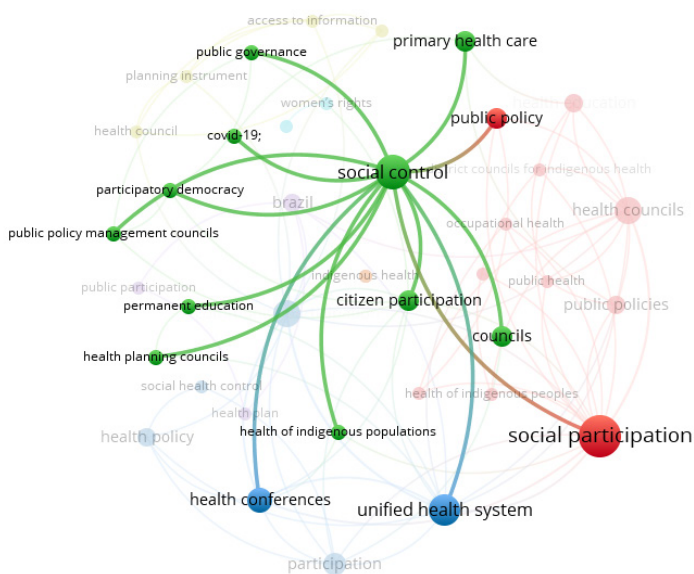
access to information
public governance
primary health care
planning instrument
women's rights
health education
health council
public policy
covid-19;
social control
district councils for indigenous health
participatory democracy
brazil
health councils
public policy management councils
occupational health
indigenous health
public health
public participation
citizen participation
public policies
permanent education
councils
health planning councils
social health control
health of indigenous peoples
health plan
health policy
health of indigenous populations
social participation
health conferences
unified health system
participation